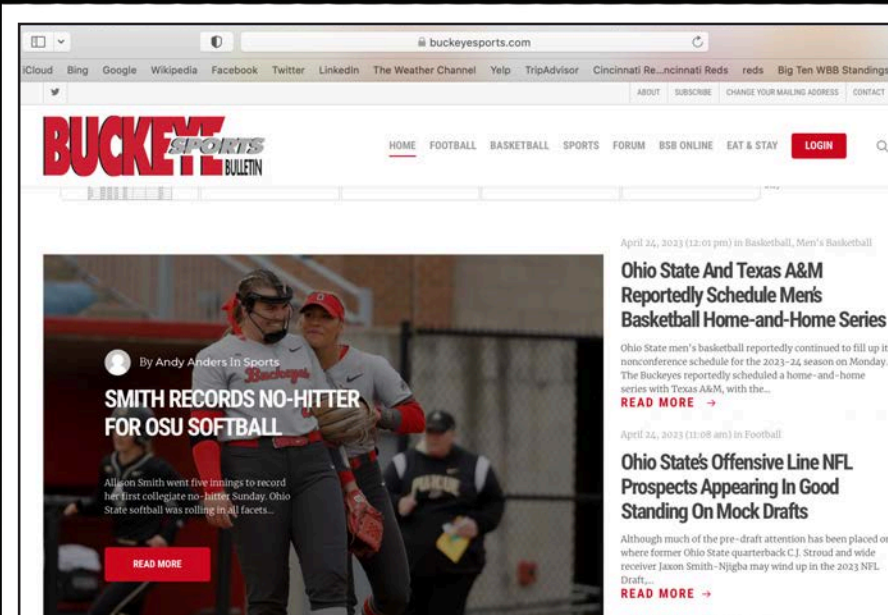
buckeyesports.com

iCloud Bing Google Wikipedia Facebook Twitter LinkedIn The Weather Channel Yelp TripAdvisor Cincinnati Re...ncinnati Reds reds Big Ten WBB Standings

ABOUT SUBSCRIBE CHANGE YOUR MAILING ADDRESS CONTACT

BUCKEYE SPORTS BULLETIN

HOME FOOTBALL BASKETBALL SPORTS FORUM BSB ONLINE EAT & STAY LOGIN

By Andy Anders In Sports

SMITH RECORDS NO-HITTER FOR OSU SOFTBALL

Allison Smith went five innings to record her first collegiate no-hitter Sunday. Ohio State softball was rolling in all facets...

READ MORE

April 24, 2023 (12:01 pm) in Basketball, Men's Basketball

Ohio State And Texas A&M Reportedly Schedule Men's Basketball Home-and-Home Series

Ohio State men's basketball reportedly continued to fill up its nonconference schedule for the 2023-24 season on Monday. The Buckeyes reportedly scheduled a home-and-home series with Texas A&M, with the...

READ MORE →

April 24, 2023 (11:08 am) in Football

Ohio State's Offensive Line NFL Prospects Appearing In Good Standing On Mock Drafts

Although much of the pre-draft attention has been placed on where former Ohio State quarterback C.J. Stroud and wide receiver Jaxon Smith-Njigba may wind up in the 2023 NFL Draft,...

READ MORE →